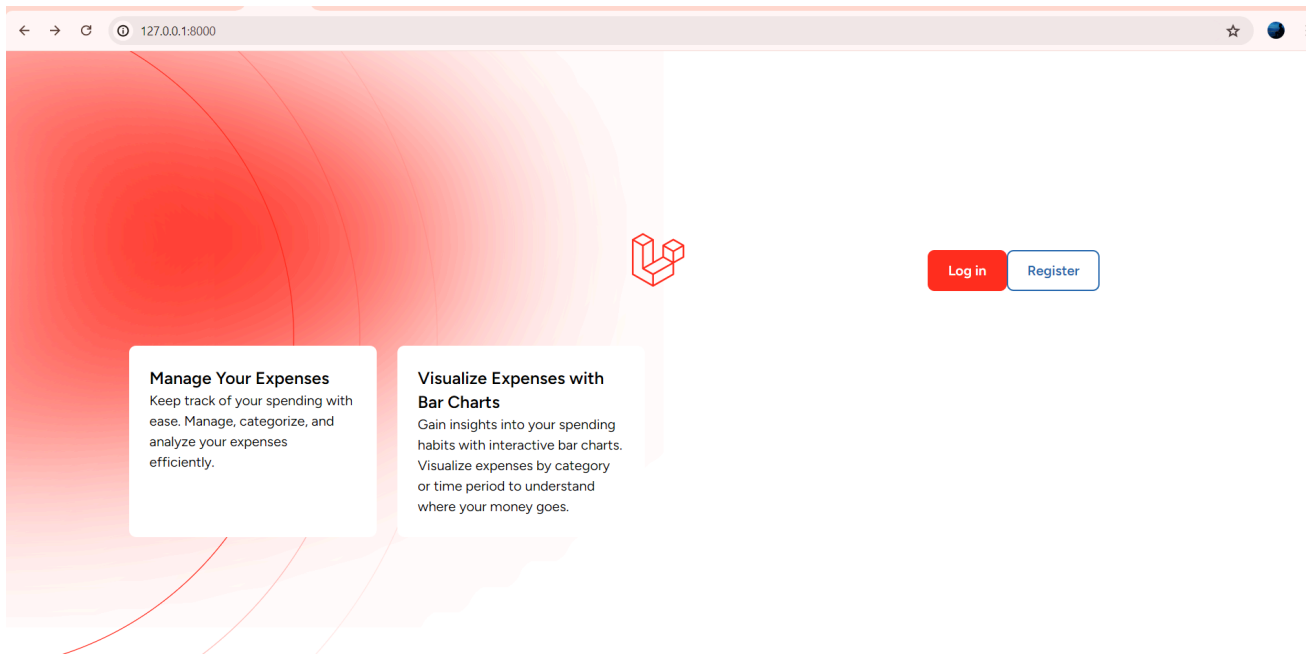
127.0.0.1:8000

Log in
Register

Manage Your Expenses
Keep track of your spending with ease. Manage, categorize, and analyze your expenses efficiently.

Visualize Expenses with Bar Charts
Gain insights into your spending habits with interactive bar charts. Visualize expenses by category or time period to understand where your money goes.